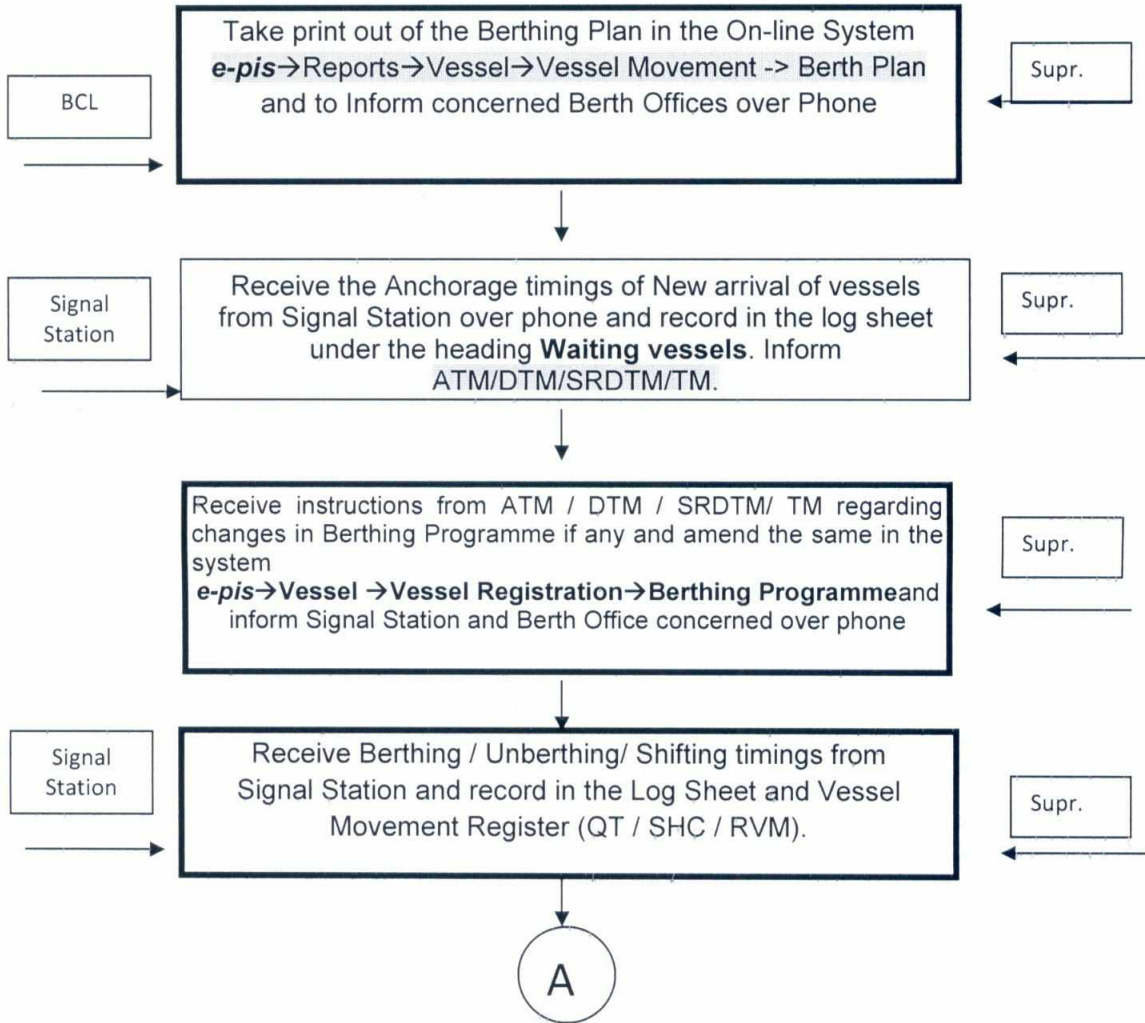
BCL

Take print out of the Berthing Plan in the On-line System **e-pis**→Reports→Vessel→Vessel Movement -> Berth Plan and to Inform concerned Berth Offices over Phone

Supr.

Signal Station

Receive the Anchorage timings of New arrival of vessels from Signal Station over phone and record in the log sheet under the heading **Waiting vessels**. Inform ATM/DTM/SRDTM/TM.

Supr.

Receive instructions from ATM / DTM / SRDTM/ TM regarding changes in Berthing Programme if any and amend the same in the system
**e-pis→Vessel →Vessel Registration→Berthing Programme**and inform Signal Station and Berth Office concerned over phone

Supr.

Signal Station

Receive Berthing / Unberthing/ Shifting timings from Signal Station and record in the Log Sheet and Vessel Movement Register (QT / SHC / RVM).

Supr.

A